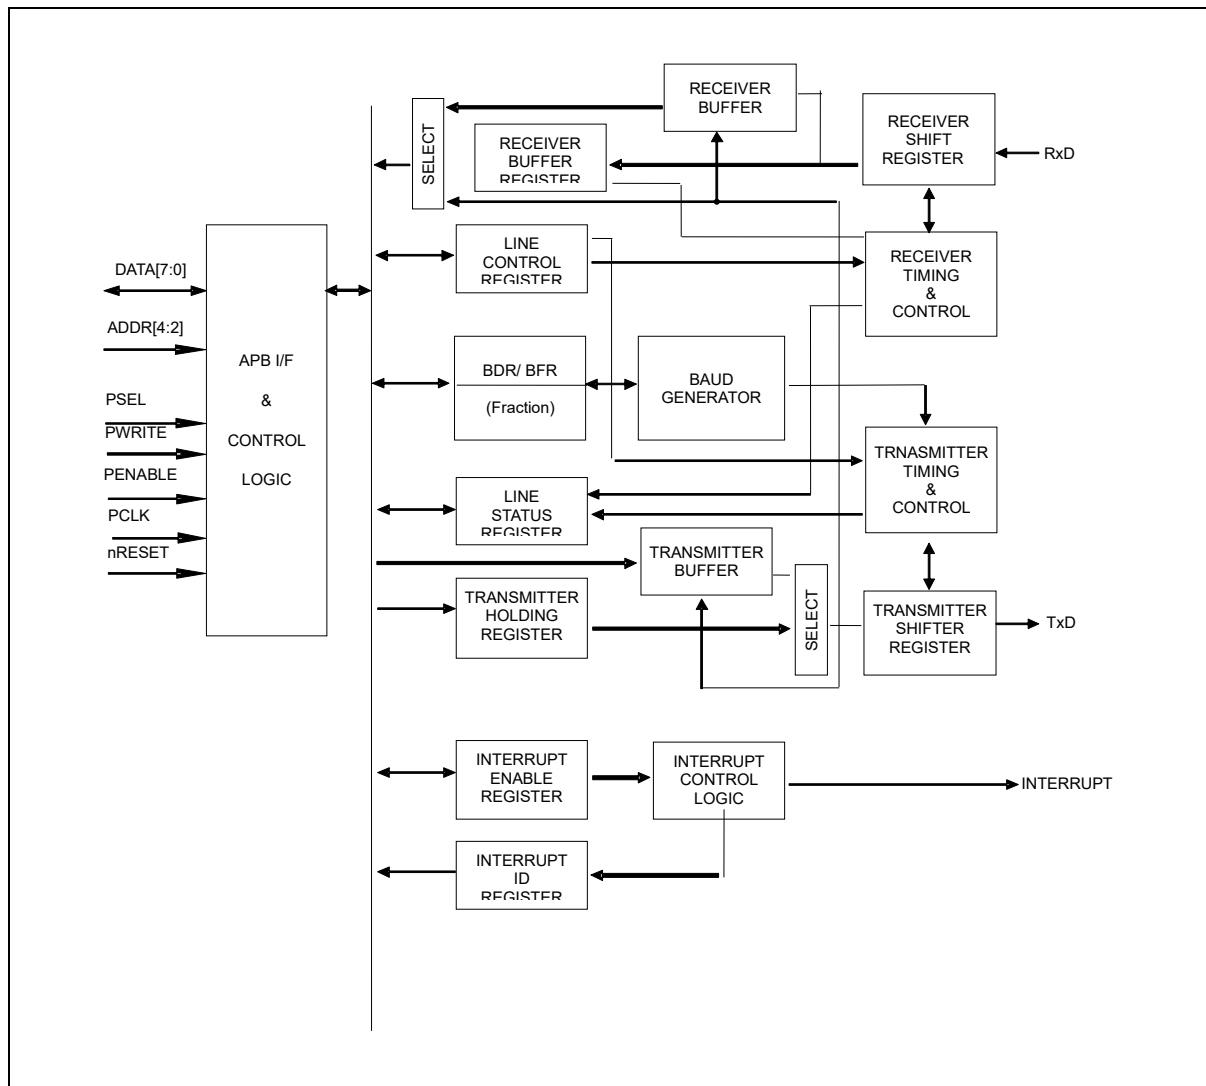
RECEIVER BUFFER

SELECT

RECEIVER BUFFER REGISTER

RECEIVER SHIFT REGISTER

RxD

DATA[7:0]

ADDR[4:2]

PSEL

PWRITE

PENABLE

PCLK

nRESET

APB I/F
&
CONTROL
LOGIC

LINE CONTROL REGISTER

RECEIVER TIMING & CONTROL

BDR/ BFR

(Fraction)

BAUD GENERATOR

TRNASMITTER TIMING & CONTROL

LINE STATUS REGISTER

TRANSMITTER BUFFER

TRANSMITTER HOLDING REGISTER

SELECT

TRANSMITTER SHIFTER REGISTER

TxD

INTERRUPT ENABLE REGISTER

INTERRUPT CONTROL LOGIC

INTERRUPT

INTERRUPT ID REGISTER